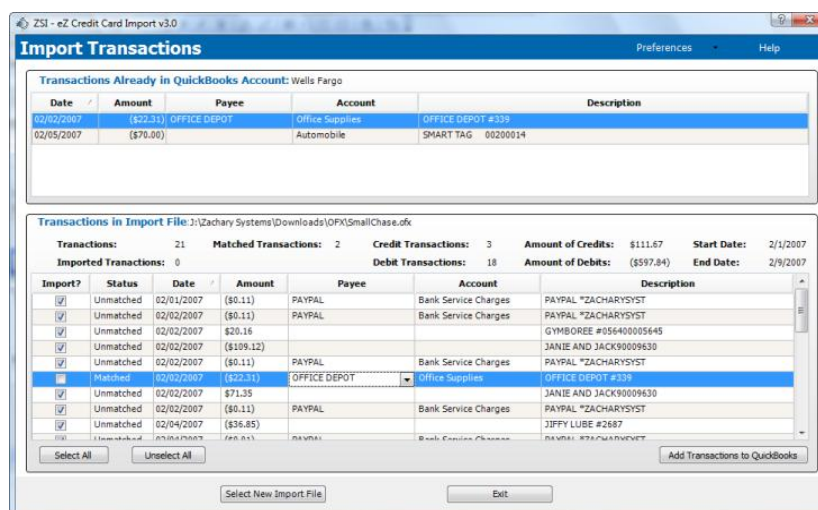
ZSI - eZ Credit Card Import v3.0

Import Transactions

Preferences

Help

Transactions Already in QuickBooks Account: Wells Fargo

| Date | Amount | Payee | Account | Description |
|---|---|---|---|---|
| 02/02/2007 | ($22.31) | OFFICE DEPOT | Office Supplies | OFFICE DEPOT #339 |
| 02/05/2007 | ($70.00) | | Automobile | SMART TAG 00200014 |

Transactions in Import File: J:\Zachary Systems\Downloads\OFX\SmallChase.ofx

Transactions: 21 Matched Transactions: 2 Credit Transactions: 3 Amount of Credits: $111.67 Start Date: 2/1/2007

Imported Transactions: 0 Debit Transactions: 18 Amount of Debits: ($597.84) End Date: 2/9/2007

| Import? | Status | Date | Amount | Payee | Account | Description |
|---|---|---|---|---|---|---|
| ☑ | Unmatched | 02/01/2007 | ($0.11) | PAYPAL | Bank Service Charges | PAYPAL *ZACHARYSYST |
| ☑ | Unmatched | 02/02/2007 | ($0.11) | PAYPAL | Bank Service Charges | PAYPAL *ZACHARYSYST |
| ☑ | Unmatched | 02/02/2007 | $20.16 | | | GYMBOREE #056400005645 |
| ☑ | Unmatched | 02/02/2007 | ($109.12) | | | JANIE AND JACK90009630 |
| ☑ | Unmatched | 02/02/2007 | ($0.11) | PAYPAL | Bank Service Charges | PAYPAL *ZACHARYSYST |
| ☐ | Matched | 02/02/2007 | ($22.31) | OFFICE DEPOT | Office Supplies | OFFICE DEPOT #339 |
| ☑ | Unmatched | 02/02/2007 | $71.35 | | | JANIE AND JACK90009630 |
| ☑ | Unmatched | 02/02/2007 | ($0.11) | PAYPAL | Bank Service Charges | PAYPAL *ZACHARYSYST |
| ☑ | Unmatched | 02/04/2007 | ($36.85) | | | JIFFY LUBE #2687 |
| ☑ | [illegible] | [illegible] | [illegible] | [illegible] | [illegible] | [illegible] |

Select All

Unselect All

Add Transactions to QuickBooks

Select New Import File

Exit